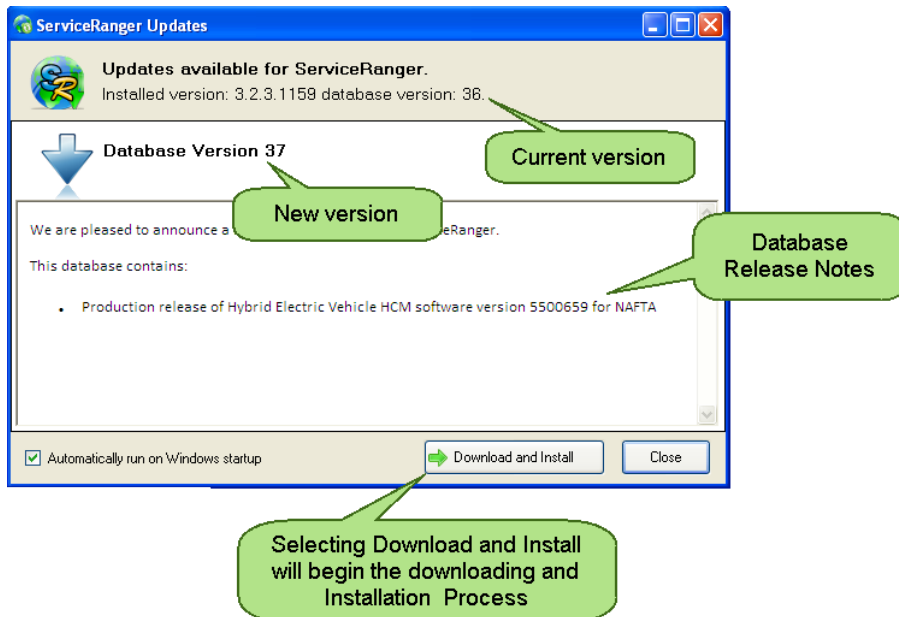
ServiceRanger Updates

Updates available for ServiceRanger.
Installed version: 3.2.3.1159 database version: 36.

Current version

Database Version 37

New version

We are pleased to announce a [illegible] eRanger.

This database contains:

• Production release of Hybrid Electric Vehicle HCM software version 5500659 for NAFTA

Database Release Notes

Automatically run on Windows startup

Download and Install

Close

Selecting Download and Install will begin the downloading and Installation Process